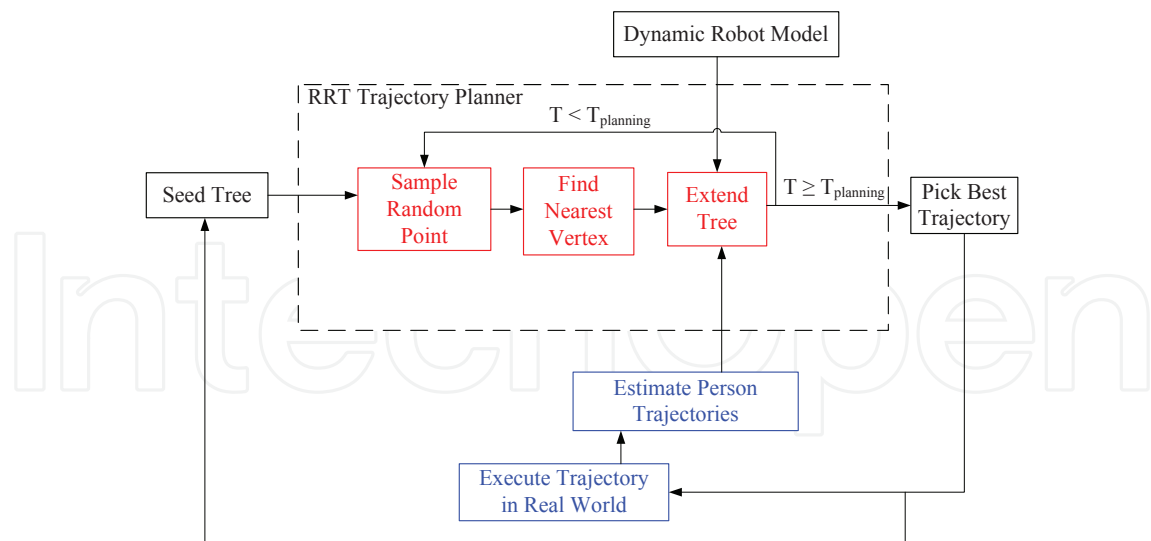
Dynamic Robot Model

RRT Trajectory Planner

$T < T_{planning}$

Seed Tree

Sample Random Point

Find Nearest Vertex

Extend Tree

$T \geq T_{planning}$

Pick Best Trajectory

Intechopen

Estimate Person Trajectories

Execute Trajectory in Real World